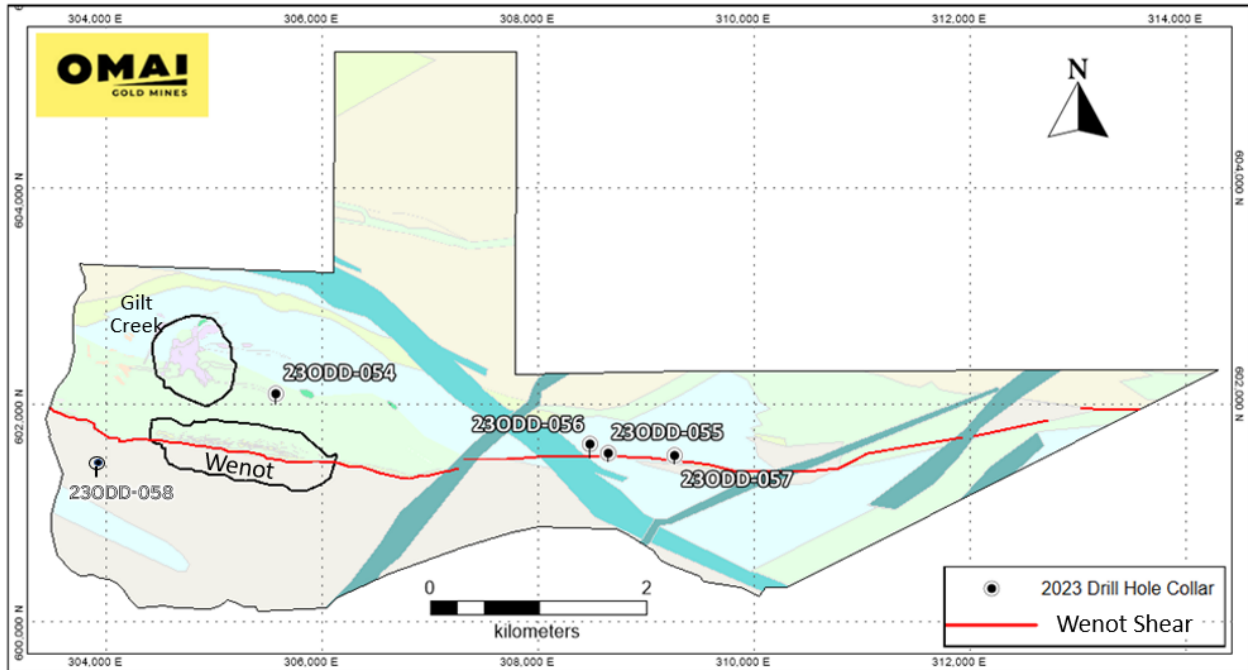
304,000 E
306,000 E
308,000 E
310,000 E
312,000 E
314,000 E

OMAI
GOLD MINES

N

604,000 N
604,000 N

602,000 N
602,000 N

600,000 N

Gilt Creek

23ODD-054

23ODD-056

23ODD-055

23ODD-057

Wenot

23ODD-058

0
2
kilometers

2023 Drill Hole Collar
Wenot Shear

304,000 E
306,000 E
308,000 E
310,000 E
312,000 E